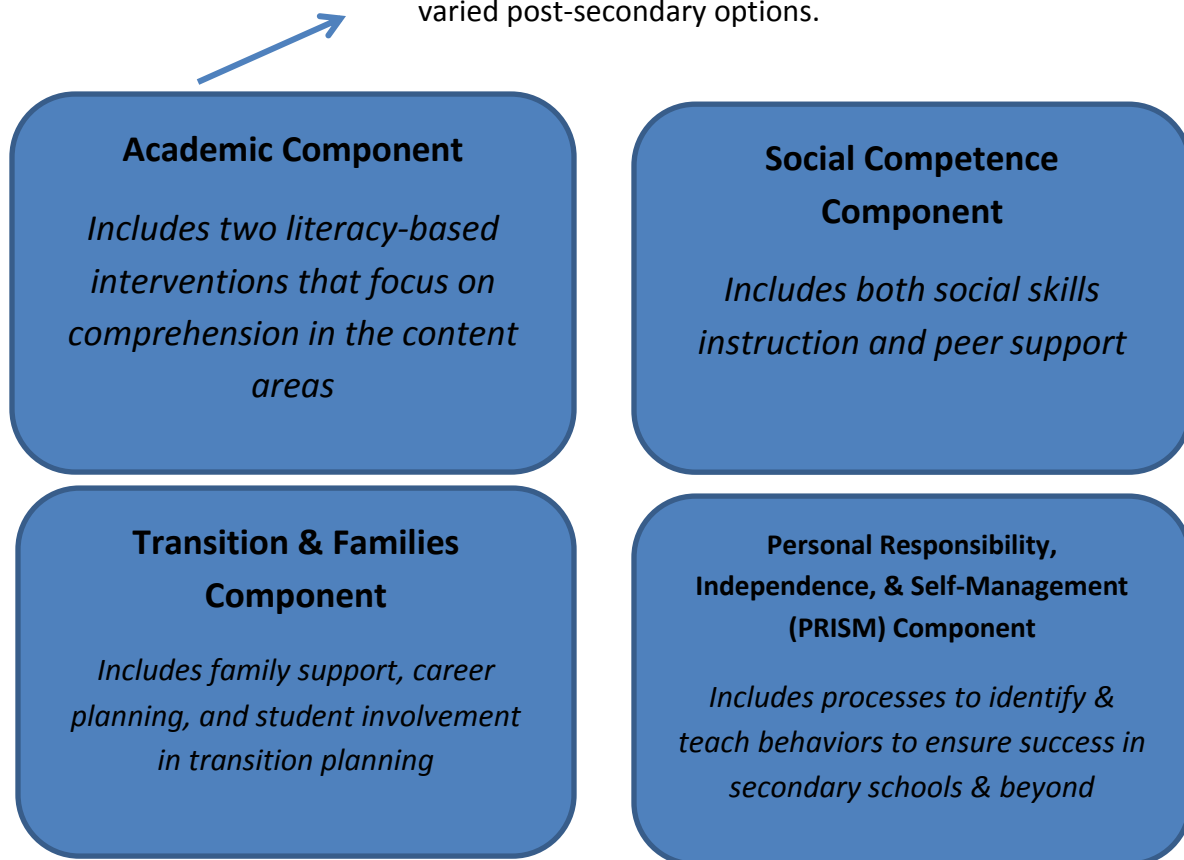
varied post-secondary options.

**Academic Component**

*Includes two literacy-based interventions that focus on comprehension in the content areas*

**Social Competence Component**

*Includes both social skills instruction and peer support*

**Transition & Families Component**

*Includes family support, career planning, and student involvement in transition planning*

**Personal Responsibility, Independence, & Self-Management (PRISM) Component**

*Includes processes to identify & teach behaviors to ensure success in secondary schools & beyond*